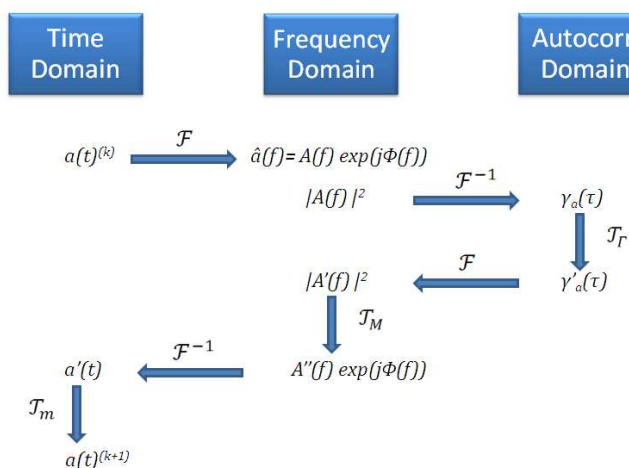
Time Domain

Frequency Domain

Autocorr Domain

$a(t)^{(k)}$ $\mathcal{F}$ $\hat{a}(f) = A(f)\ exp(j\Phi(f))$

$|A(f)|^2$ $\mathcal{F}^{-1}$ $\gamma_a(\tau)$

$\mathcal{T}_\Gamma$

$|A'(f)|^2$ $\mathcal{F}$ $\gamma'_a(\tau)$

$\mathcal{T}_M$

$a'(t)$ $\mathcal{F}^{-1}$ $A''(f)\ exp(j\Phi(f))$

$\mathcal{T}_m$

$a(t)^{(k+1)}$